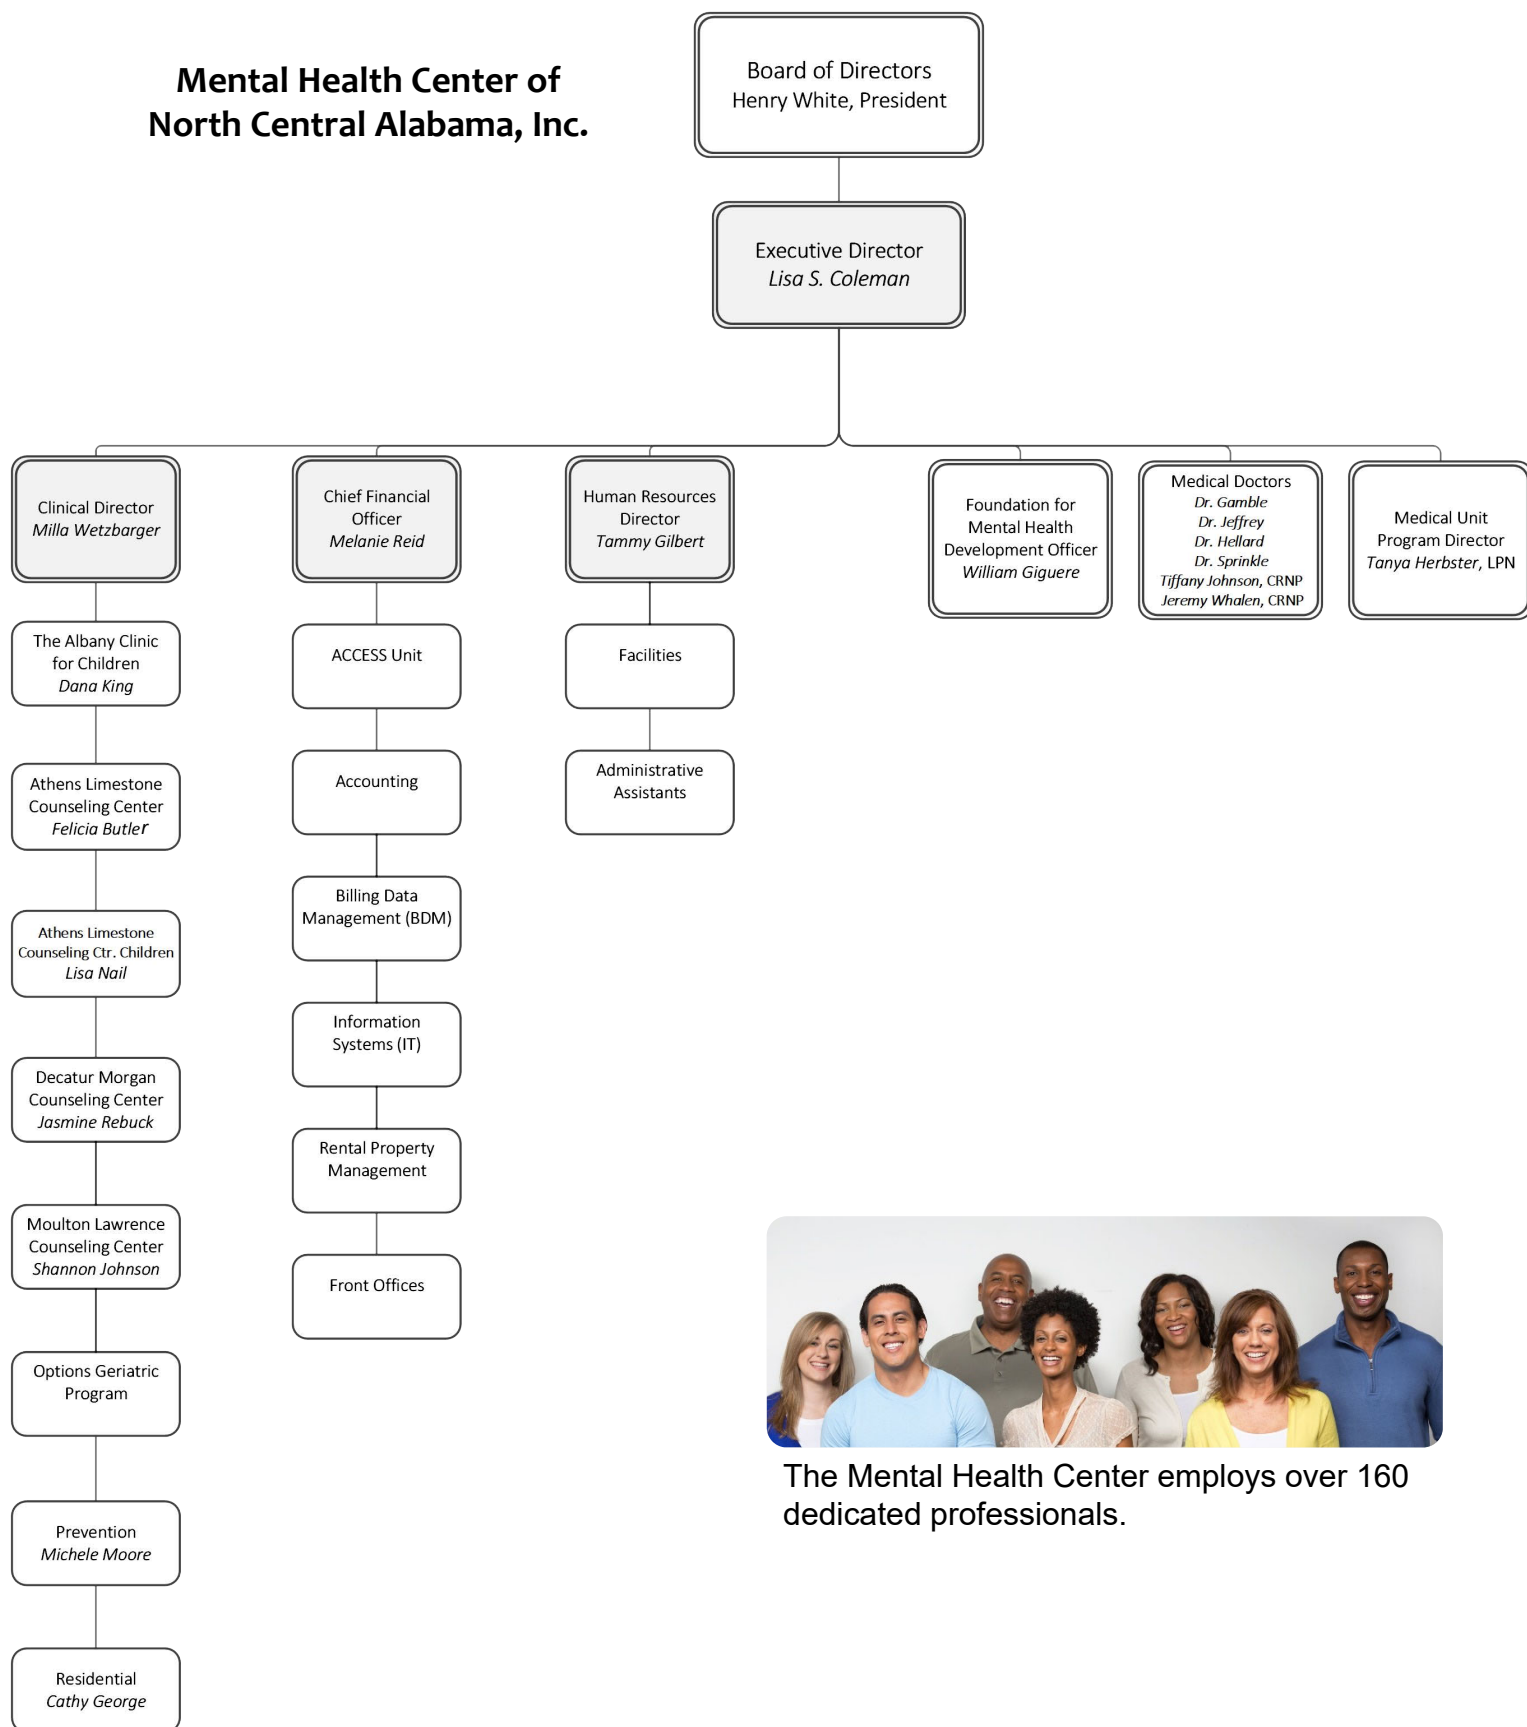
Mental Health Center of North Central Alabama, Inc.

Board of Directors
Henry White, President

Executive Director
Lisa S. Coleman

Clinical Director
Milla Wetzbarger

The Albany Clinic for Children
Dana King

Athens Limestone Counseling Center
Felicia Butler

Athens Limestone Counseling Ctr. Children
Lisa Nail

Decatur Morgan Counseling Center
Jasmine Rebuck

Moulton Lawrence Counseling Center
Shannon Johnson

Options Geriatric Program

Prevention
Michele Moore

Residential
Cathy George

Chief Financial Officer
Melanie Reid

ACCESS Unit

Accounting

Billing Data Management (BDM)

Information Systems (IT)

Rental Property Management

Front Offices

Human Resources Director
Tammy Gilbert

Facilities

Administrative Assistants

Foundation for Mental Health Development Officer
William Giguere

Medical Doctors
Dr. Gamble
Dr. Jeffrey
Dr. Hellard
Dr. Sprinkle
Tiffany Johnson, CRNP
Jeremy Whalen, CRNP

Medical Unit Program Director
Tanya Herbster, LPN

The Mental Health Center employs over 160 dedicated professionals.